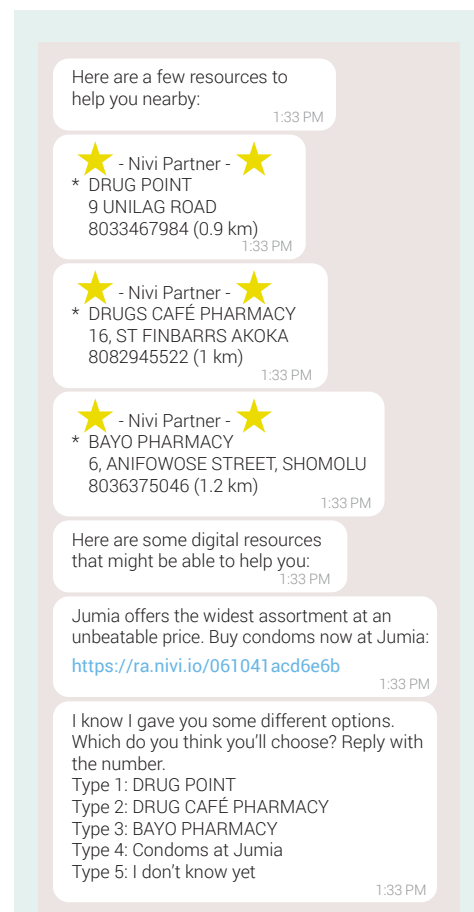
Here are a few resources to help you nearby:
1:33 PM

- Nivi Partner -
* DRUG POINT
9 UNILAG ROAD
8033467984 (0.9 km)
1:33 PM

- Nivi Partner -
* DRUGS CAFÉ PHARMACY
16, ST FINBARRS AKOKA
8082945522 (1 km)
1:33 PM

- Nivi Partner -
* BAYO PHARMACY
6, ANIFOWOSE STREET, SHOMOLU
8036375046 (1.2 km)
1:33 PM

Here are some digital resources that might be able to help you:
1:33 PM

Jumia offers the widest assortment at an unbeatable price. Buy condoms now at Jumia:
https://ra.nivi.io/061041acd6e6b
1:33 PM

I know I gave you some different options. Which do you think you'll choose? Reply with the number.
Type 1: DRUG POINT
Type 2: DRUG CAFÉ PHARMACY
Type 3: BAYO PHARMACY
Type 4: Condoms at Jumia
Type 5: I don't know yet
1:33 PM